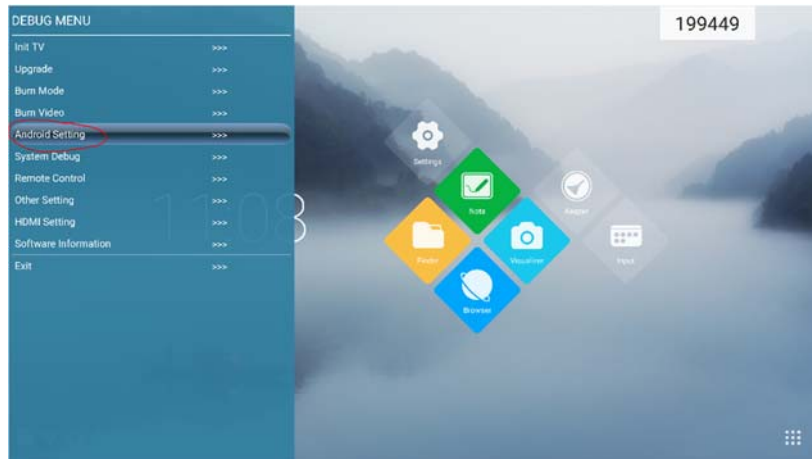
DEBUG MENU

Init TV >>>
Upgrade >>>
Burn Mode >>>
Burn Video >>>
Android Setting >>>
System Debug >>>
Remote Control >>>
Other Setting >>>
HDMI Setting >>>
Software Information >>>
Exit >>>

110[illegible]

199449

Settings
Note
Keeper
Finder
Visualizer
Input
Browser